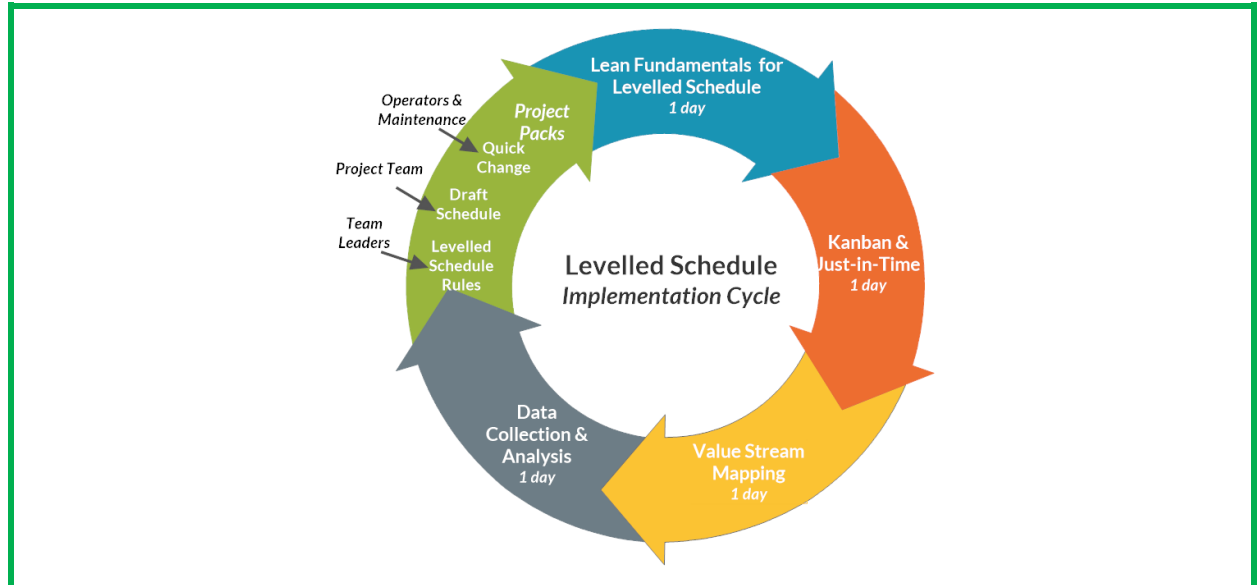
Lean Fundamentals for Levelled Schedule
1 day

Kanban & Just-in-Time
1 day

Value Stream Mapping
1 day

Data Collection & Analysis
1 day

Project Packs

Operators & Maintenance
Quick Change

Project Team
Draft Schedule

Team Leaders
Levelled Schedule Rules

Levelled Schedule
Implementation Cycle